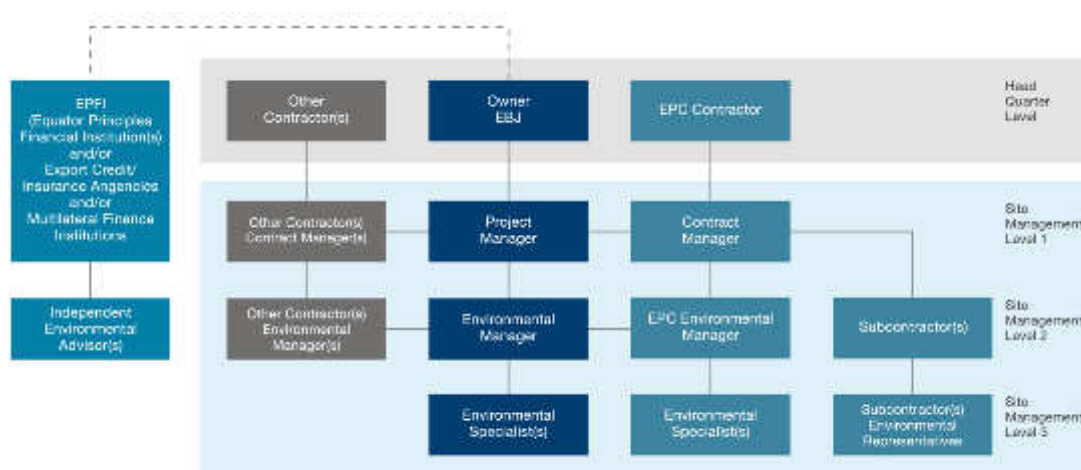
EPFI (Equator Principles Financial Institution(s) and/or Export Credit/ Insurance Angencies and/or Multilateral Finance Institutions

Independent Environmental Advisor(s)

Other Contractor(s)

Owner EBJ

EPC Contractor

Head Quarter Level

Other Contractor(s) Contract Manager(s)

Project Manager

Contract Manager

Site Management Level 1

Other Contractor(s) Environmental Manager(s)

Environmental Manager

EPC Environmental Manager

Subcontractor(s)

Site Management Level 2

Environmental Specialist(s)

Environmental Specialist(s)

Subcontractor(s) Environmental Representatives

Site Management Level 3